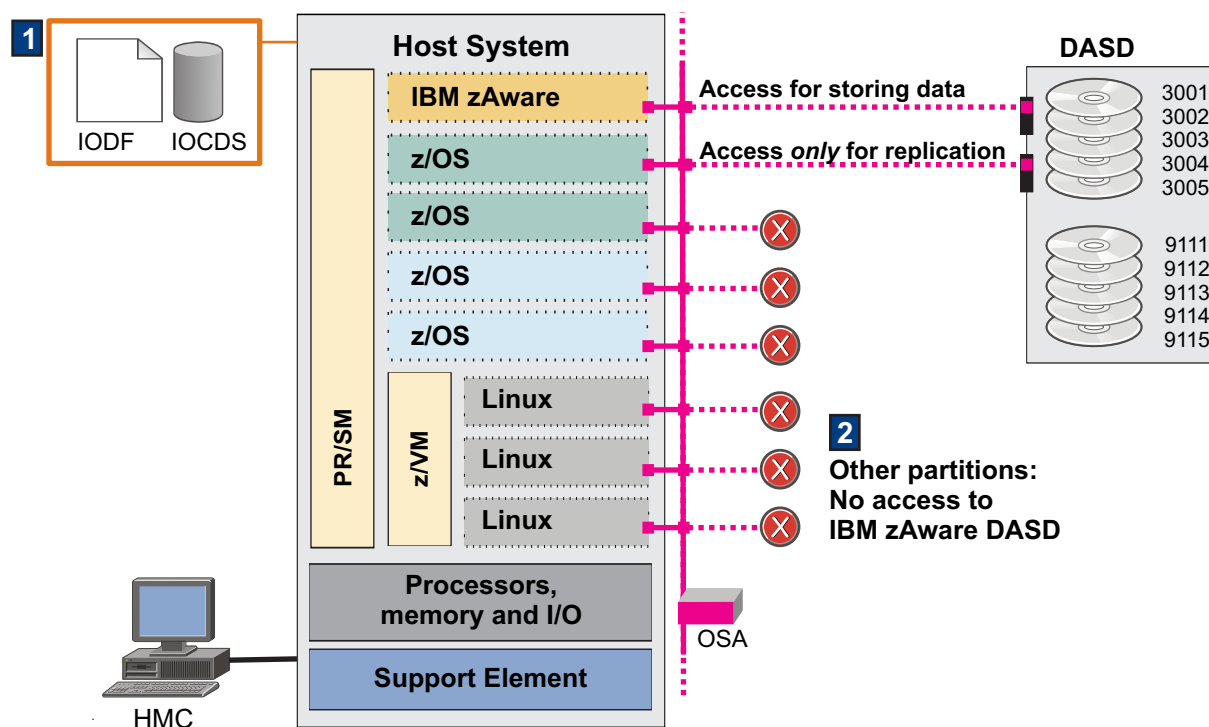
1

IODF IOCDS

Host System

IBM zAware

z/OS

z/OS

z/OS

z/OS

PR/SM

z/VM

Linux

Linux

Linux

Processors, memory and I/O

Support Element

HMC

OSA

Access for storing data

Access *only* for replication

DASD

3001
3002
3003
3004
3005

9111
9112
9113
9114
9115

2

Other partitions: No access to IBM zAware DASD